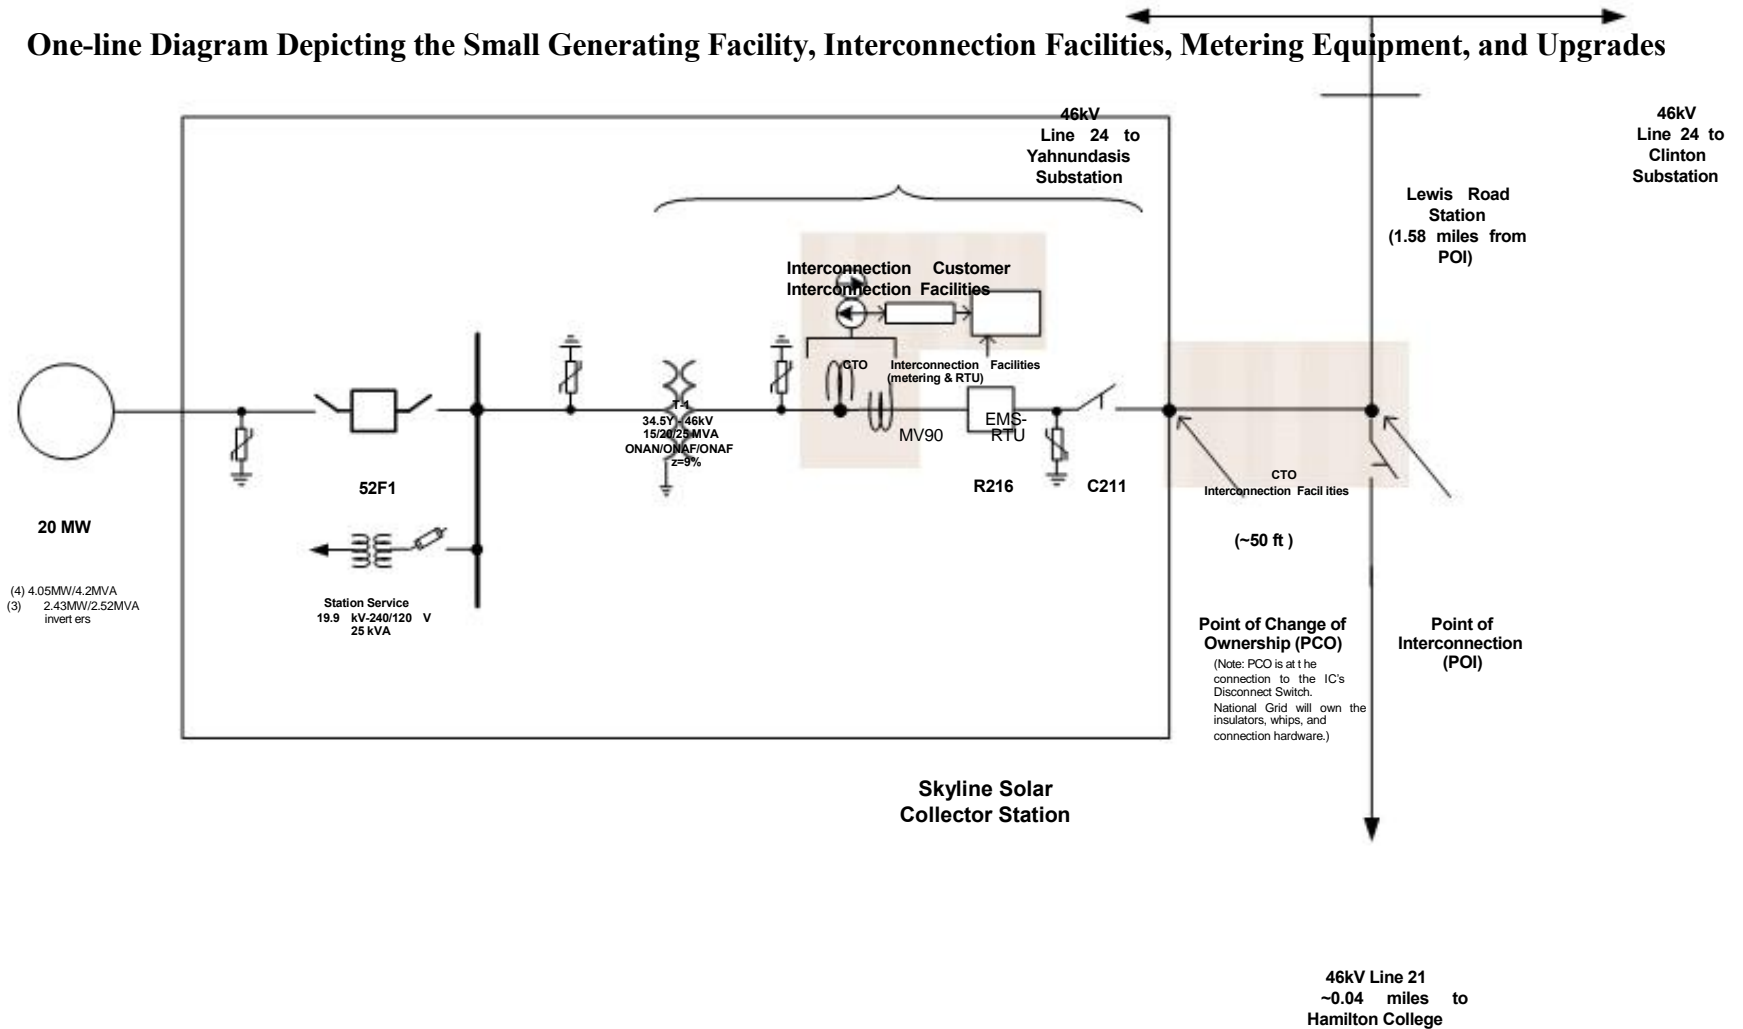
One-line Diagram Depicting the Small Generating Facility, Interconnection Facilities, Metering Equipment, and Upgrades

46kV Line 24 to Yahnundasis Substation

46kV Line 24 to Clinton Substation

Lewis Road Station (1.58 miles from POI)

Interconnection Customer Interconnection Facilities

CTO

Interconnection Facilities (metering & RTU)

T-1
34.5Y - 46kV
15/20/25 MVA
ONAN/ONAF/ONAF
z=9%

MV90

EMS-RTU

52F1

R216

C211

CTO
Interconnection Facil ities

20 MW

(~50 ft )

(4) 4.05MW/4.2MVA
(3) 2.43MW/2.52MVA inverters

Station Service
19.9 kV-240/120 V
25 kVA

Point of Change of Ownership (PCO)
(Note: PCO is at the connection to the IC's Disconnect Switch. National Grid will own the insulators, whips, and connection hardware.)

Point of Interconnection (POI)

Skyline Solar Collector Station

46kV Line 21 ~0.04 miles to Hamilton College